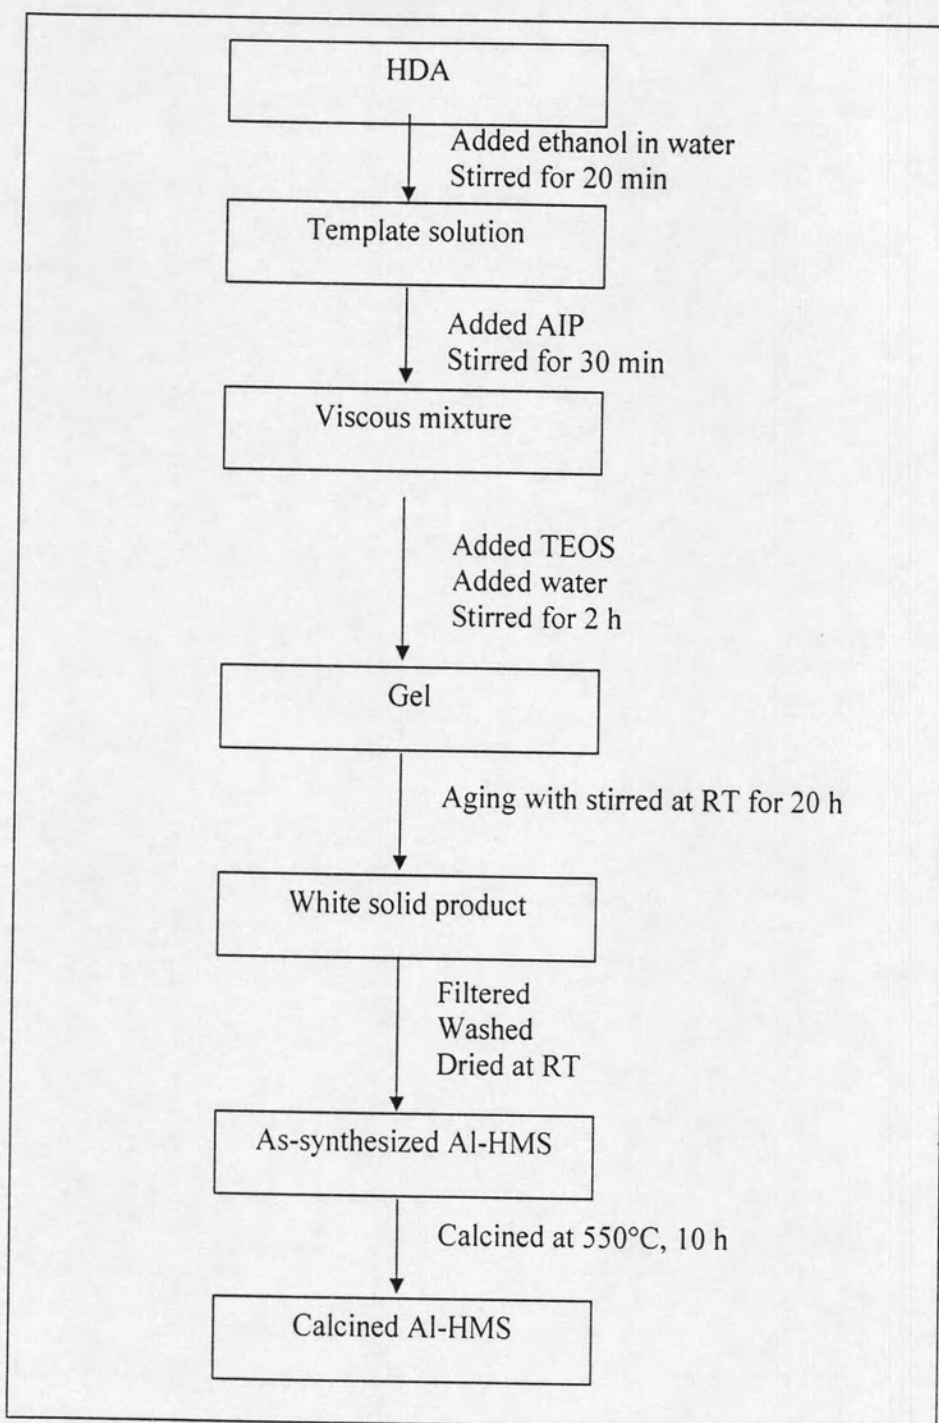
HDA

Added ethanol in water
Stirred for 20 min

Template solution

Added AIP
Stirred for 30 min

Viscous mixture

Added TEOS
Added water
Stirred for 2 h

Gel

Aging with stirred at RT for 20 h

White solid product

Filtered
Washed
Dried at RT

As-synthesized Al-HMS

Calcined at 550°C, 10 h

Calcined Al-HMS